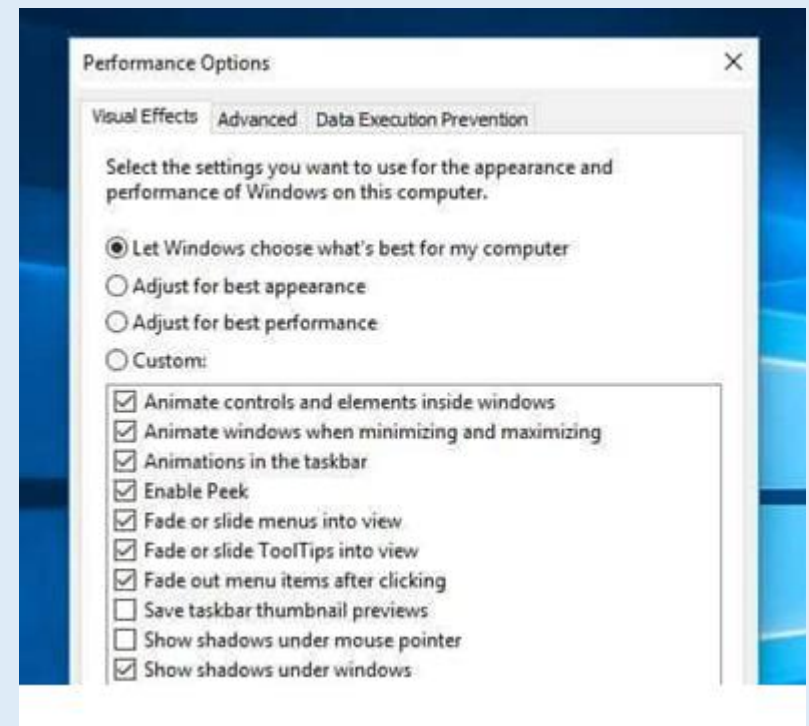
Performance Options

×

Visual Effects Advanced Data Execution Prevention

Select the settings you want to use for the appearance and performance of Windows on this computer.

Let Windows choose what's best for my computer
Adjust for best appearance
Adjust for best performance
Custom:

Animate controls and elements inside windows
Animate windows when minimizing and maximizing
Animations in the taskbar
Enable Peek
Fade or slide menus into view
Fade or slide ToolTips into view
Fade out menu items after clicking
Save taskbar thumbnail previews
Show shadows under mouse pointer
Show shadows under windows